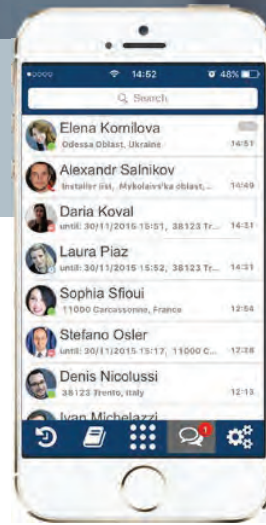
14:52
48%

Search

Elena Kornilova
Odessa Oblast, Ukraine
14:51

Alexandr Salnikov
Installer ost, Mykolaivs'ka oblast,
14:49

Daria Koval
until: 30/11/2015 15:51, 38123 Tr...
14:31

Laura Piaz
until: 30/11/2015 15:52, 38123 Tr...
14:31

Sophia Sfioui
11000 Carcassonne, France
12:54

Stefano Osler
until: 30/11/2015 15:17, 11000 C...
12:38

Denis Nicolussi
38123 Trento, Italy
12:13

Ivan Michelazzi

1